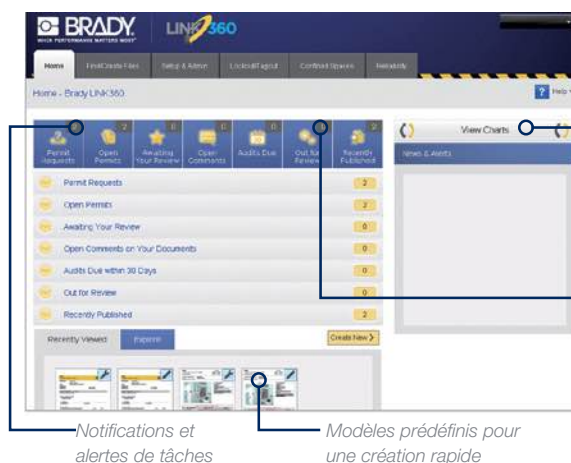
BRADY
WHEN PERFORMANCE MATTERS MOST
LINK360

Home | Find/Create Files | Setup & Admin | Lockout/Tagout | Confined Spaces | Reliability

Home - Brady LINK360
? Help

Permit Requests 2 | Open Permits 2 | Awaiting Your Review 0 | Open Comments 0 | Audits Due 0 | Out for Review 0 | Recently Published 2

Permit Requests 2
Open Permits 2
Awaiting Your Review 0
Open Comments on Your Documents 0
Audits Due within 30 Days 0
Out for Review 0
Recently Published 2

Recently Viewed | Favorites
Create New

View Charts
News & Alerts

Notifications et alertes de tâches

Modèles prédéfinis pour une création rapide